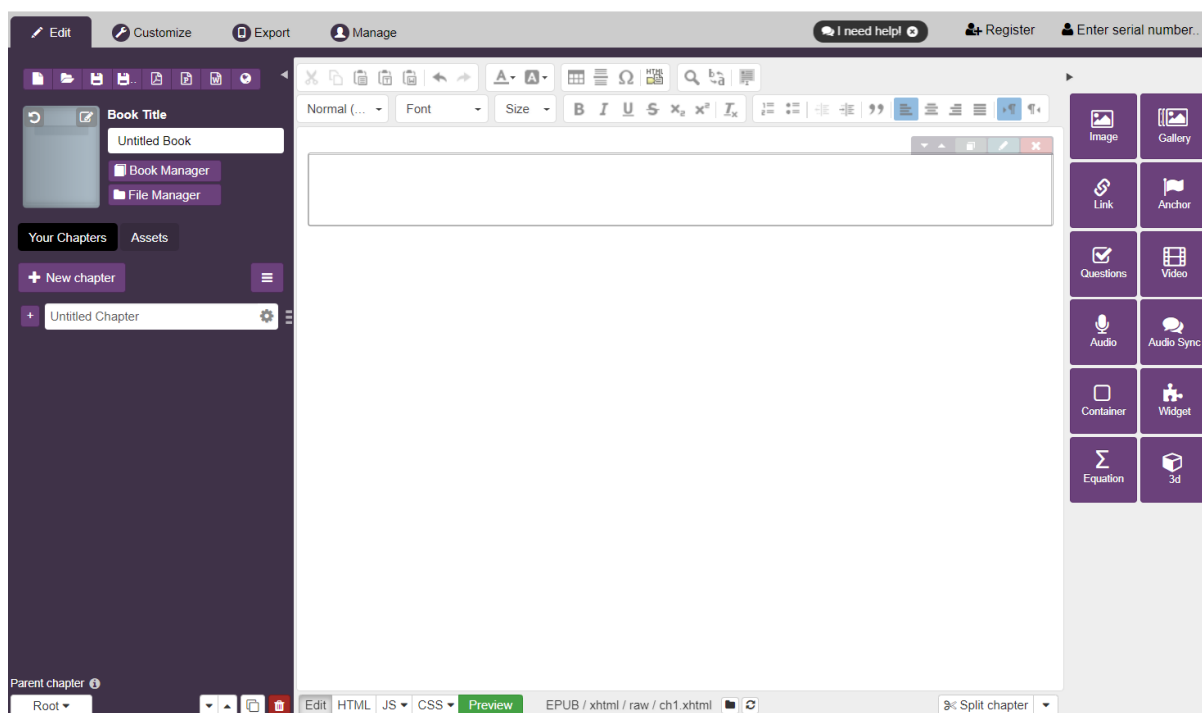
Edit Customize Export Manage
I need help!
Register Enter serial number...

Book Title
Untitled Book
Book Manager
File Manager

Your Chapters Assets
New chapter
Untitled Chapter

Parent chapter
Root

Normal (... Font Size
B I U S $x_2$ $x^2$ $T_x$

Image Gallery
Link Anchor
Questions Video
Audio Audio Sync
Container Widget
Equation 3d

Edit HTML JS CSS Preview EPUB / xhtml / raw / ch1.xhtml
Split chapter